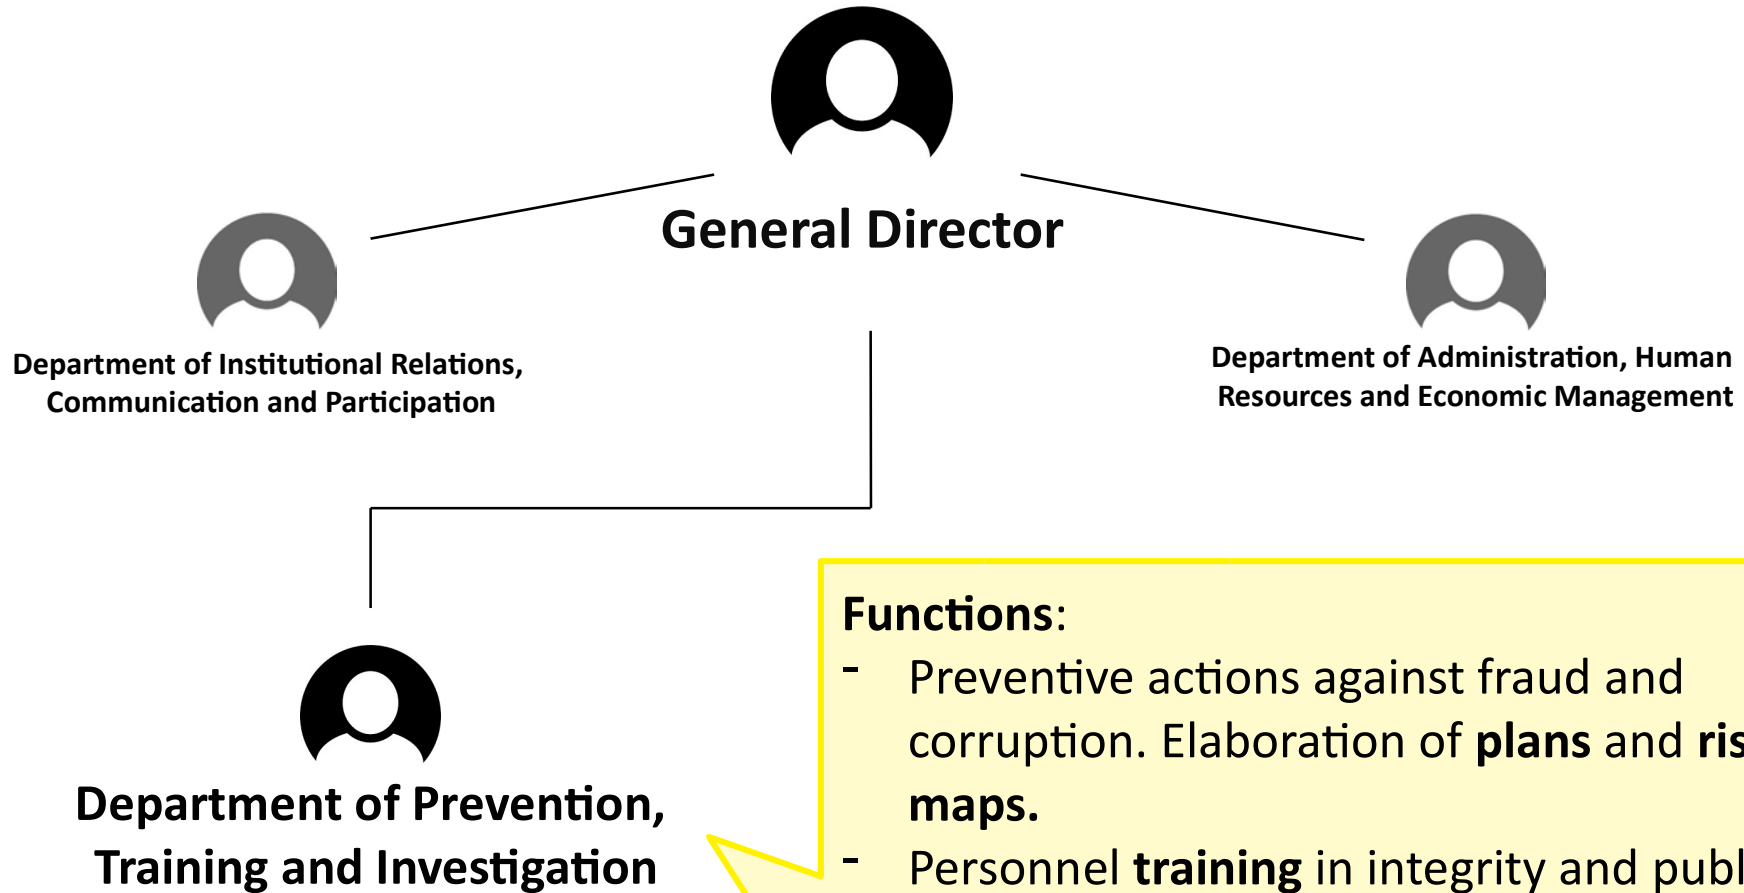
General Director

Department of Institutional Relations, Communication and Participation

Department of Administration, Human Resources and Economic Management

Department of Prevention, Training and Investigation

Functions:
- Preventive actions against fraud and corruption. Elaboration of plans and ris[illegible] maps.
- Personnel training in integrity and publ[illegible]